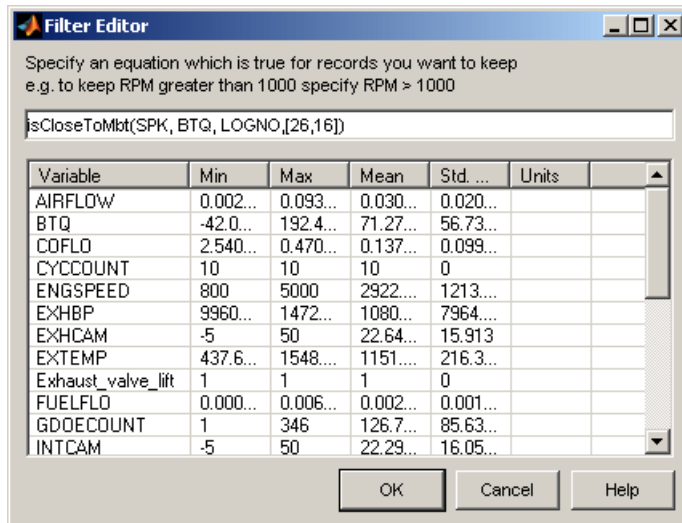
Filter Editor

Specify an equation which is true for records you want to keep
e.g. to keep RPM greater than 1000 specify RPM > 1000

isCloseToMbt(SPK, BTQ, LOGNO,[26,16])

| Variable | Min | Max | Mean | Std. ... | Units |
|---|---|---|---|---|---|
| AIRFLOW | 0.002... | 0.093... | 0.030... | 0.020... | |
| BTQ | -42.0... | 192.4... | 71.27... | 56.73... | |
| COFLO | 2.540... | 0.470... | 0.137... | 0.099... | |
| CYCCOUNT | 10 | 10 | 10 | 0 | |
| ENGSPEED | 800 | 5000 | 2922.... | 1213.... | |
| EXHBP | 9960.... | 1472.... | 1080.... | 7964.... | |
| EXHCAM | -5 | 50 | 22.64... | 15.913 | |
| EXTEMP | 437.6... | 1548.... | 1151.... | 216.3... | |
| Exhaust_valve_lift | 1 | 1 | 1 | 0 | |
| FUELFLO | 0.000... | 0.006... | 0.002... | 0.001... | |
| GDOECOUNT | 1 | 346 | 126.7... | 85.63... | |
| INTCAM | -5 | 50 | 22.29... | 16.05... | |

OK Cancel Help